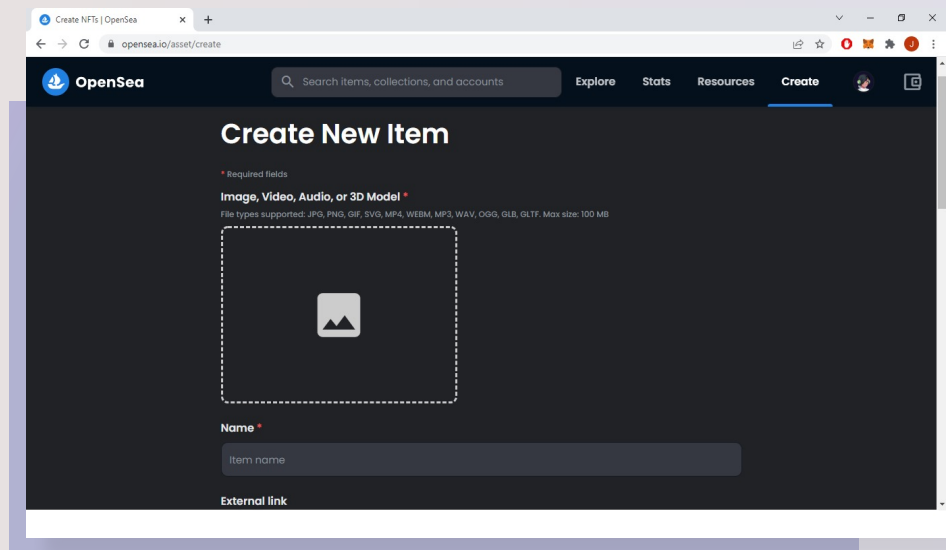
Create NFTs | OpenSea

opensea.io/asset/create

OpenSea

Search items, collections, and accounts

Explore Stats Resources Create

Create New Item

* Required fields

Image, Video, Audio, or 3D Model *

File types supported: JPG, PNG, GIF, SVG, MP4, WEBM, MP3, WAV, OGG, GLB, GLTF. Max size: 100 MB

Name *

Item name

External link